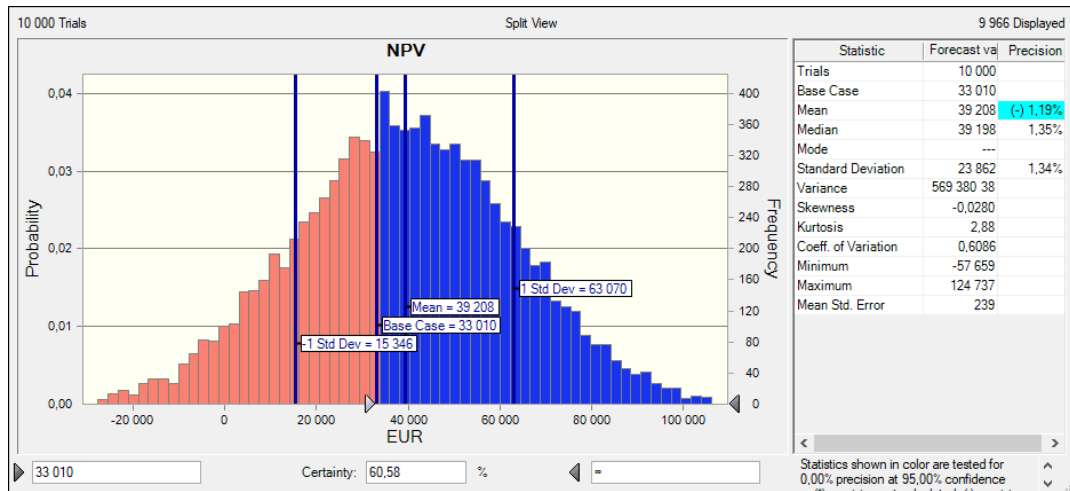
10 000 Trials

Split View

9 966 Displayed

NPV

Probability

Frequency

0,04
0,03
0,02
0,01
0,00

400
360
320
280
240
200
160
120
80
40
0

-20 000
0
20 000
40 000
60 000
80 000
100 000

EUR

Mean = 39 208
Base Case = 33 010
-1 Std Dev = 15 346
1 Std Dev = 63 070

| Statistic | Forecast va | Precision |
|---|---|---|
| Trials | 10 000 | |
| Base Case | 33 010 | |
| Mean | 39 208 | (-) 1,19% |
| Median | 39 198 | 1,35% |
| Mode | --- | |
| Standard Deviation | 23 862 | 1,34% |
| Variance | 569 380 38 | |
| Skewness | -0,0280 | |
| Kurtosis | 2,88 | |
| Coeff. of Variation | 0,6086 | |
| Minimum | -57 659 | |
| Maximum | 124 737 | |
| Mean Std. Error | 239 | |

33 010

Certainty: 60,58 %

=

Statistics shown in color are tested for 0,00% precision at 95,00% confidence